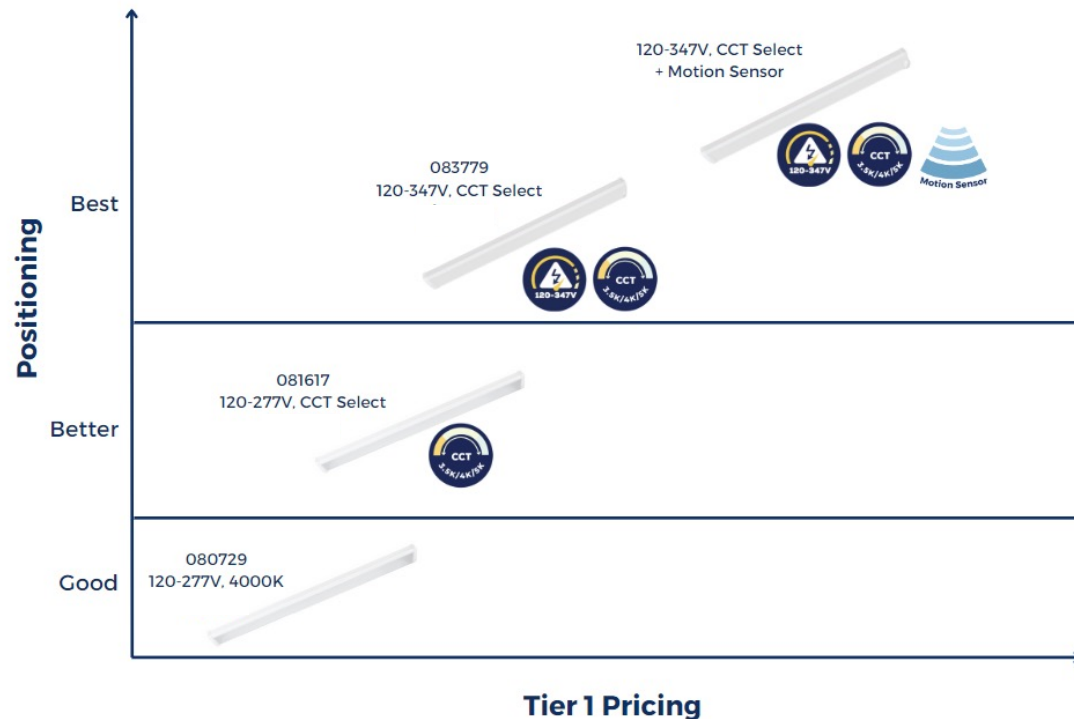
Positioning

Best

120-347V, CCT Select
+ Motion Sensor

120-347V

CCT
3.5K/4K/5K

Motion Sensor

083779
120-347V, CCT Select

120-347V

CCT
3.5K/4K/5K

Better

081617
120-277V, CCT Select

CCT
3.5K/4K/5K

Good

080729
120-277V, 4000K

Tier 1 Pricing